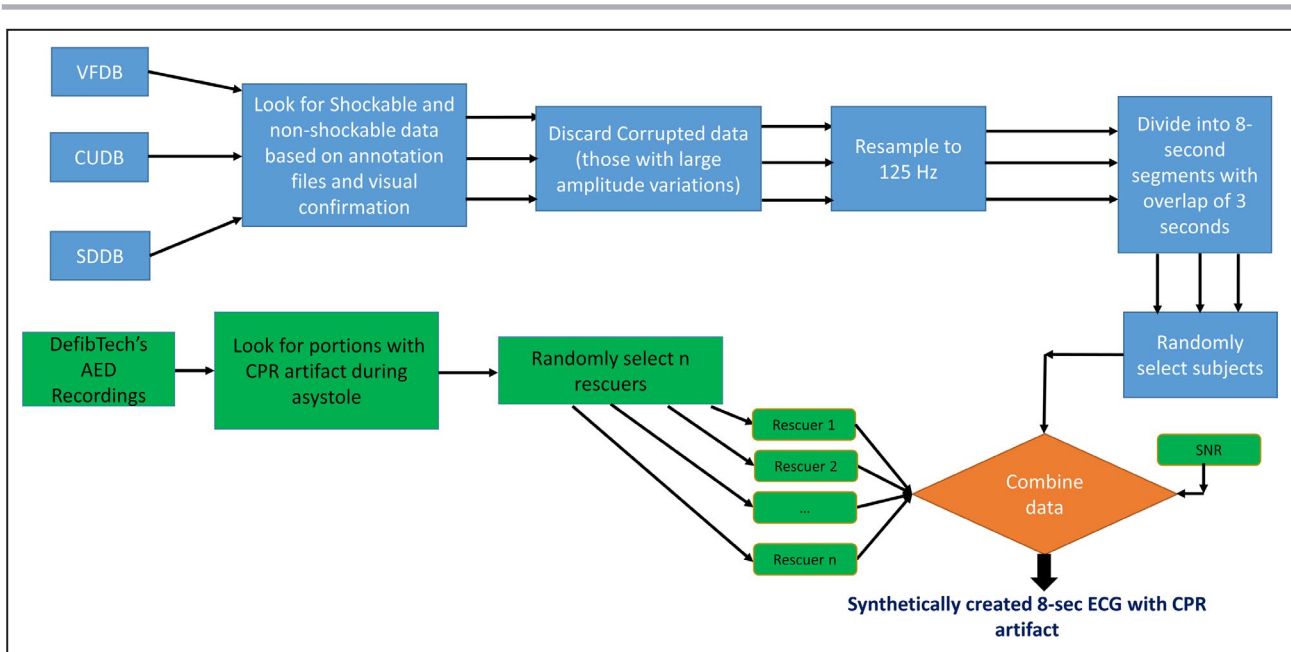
VFDB

CUDB

SDDB

Look for Shockable and non-shockable data based on annotation files and visual confirmation

Discard Corrupted data (those with large amplitude variations)

Resample to 125 Hz

Divide into 8-second segments with overlap of 3 seconds

DefibTech's AED Recordings

Look for portions with CPR artifact during asystole

Randomly select n rescuers

Randomly select subjects

Rescuer 1

Rescuer 2

...

Rescuer n

Combine data

SNR

Synthetically created 8-sec ECG with CPR artifact